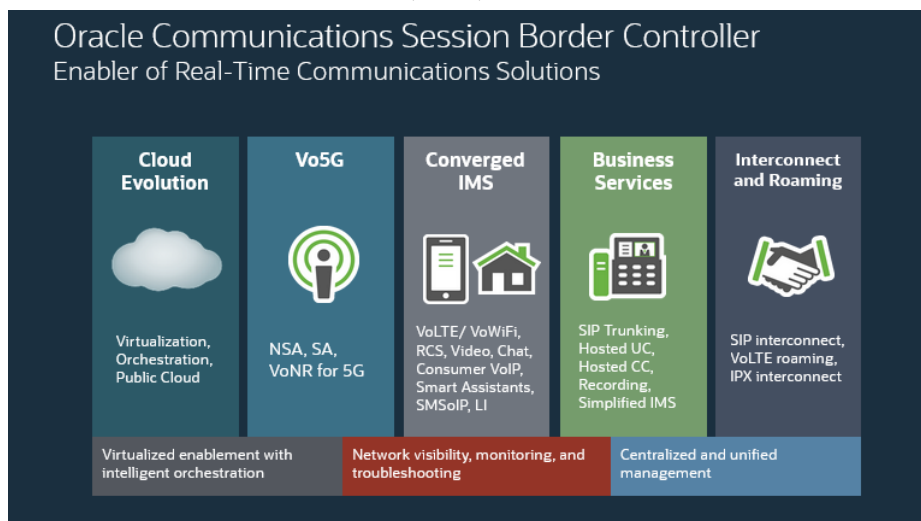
Oracle Communications Session Border Controller
Enabler of Real-Time Communications Solutions

Cloud Evolution

Virtualization, Orchestration, Public Cloud

Vo5G

NSA, SA, VoNR for 5G

Converged IMS

VoLTE/ VoWiFi, RCS, Video, Chat, Consumer VoIP, Smart Assistants, SMSoIP, LI

Business Services

SIP Trunking, Hosted UC, Hosted CC, Recording, Simplified IMS

Interconnect and Roaming

SIP interconnect, VoLTE roaming, IPX interconnect

Virtualized enablement with intelligent orchestration

Network visibility, monitoring, and troubleshooting

Centralized and unified management